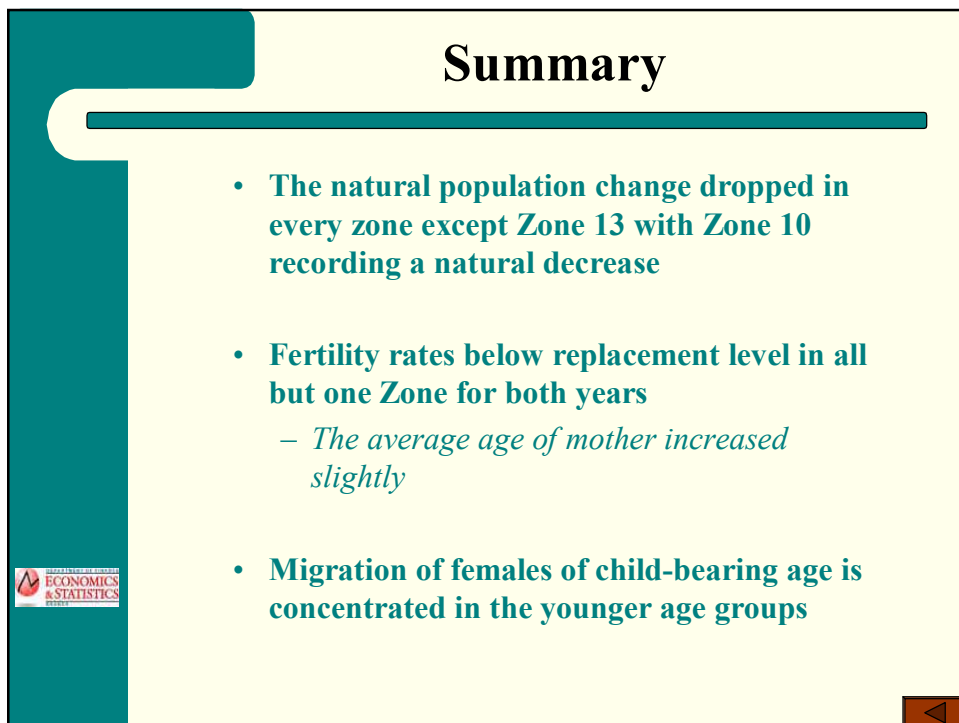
Summary

- The natural population change dropped in every zone except Zone 13 with Zone 10 recording a natural decrease

- Fertility rates below replacement level in all but one Zone for both years
  – The average age of mother increased slightly

- Migration of females of child-bearing age is concentrated in the younger age groups

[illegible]
ECONOMICS & STATISTICS
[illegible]